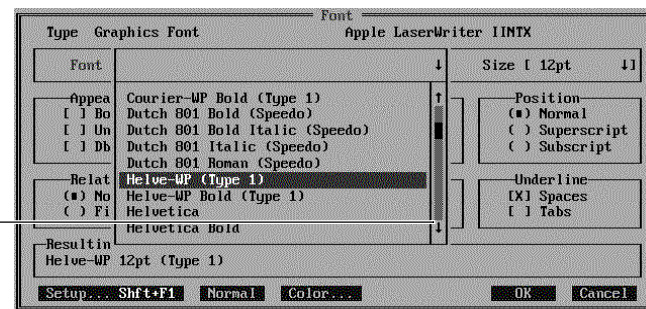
Font

Type Graphics Font

Apple LaserWriter IINTX

Font

↓

Size [ 12pt ↓]

Appea
[ ] Bo
[ ] Un
[ ] Db

Courier-WP Bold (Type 1)
Dutch 801 Bold (Speedo)
Dutch 801 Bold Italic (Speedo)
Dutch 801 Italic (Speedo)
Dutch 801 Roman (Speedo)
Helve-WP (Type 1)
Helve-WP Bold (Type 1)
Helvetica
Helvetica Bold

Position
(•) Normal
( ) Superscript
( ) Subscript

Relat
(•) No
( ) Fi

Underline
[X] Spaces
[ ] Tabs

Resultin
Helve-WP 12pt (Type 1)

Setup... Shft+F1 Normal Color... OK Cancel